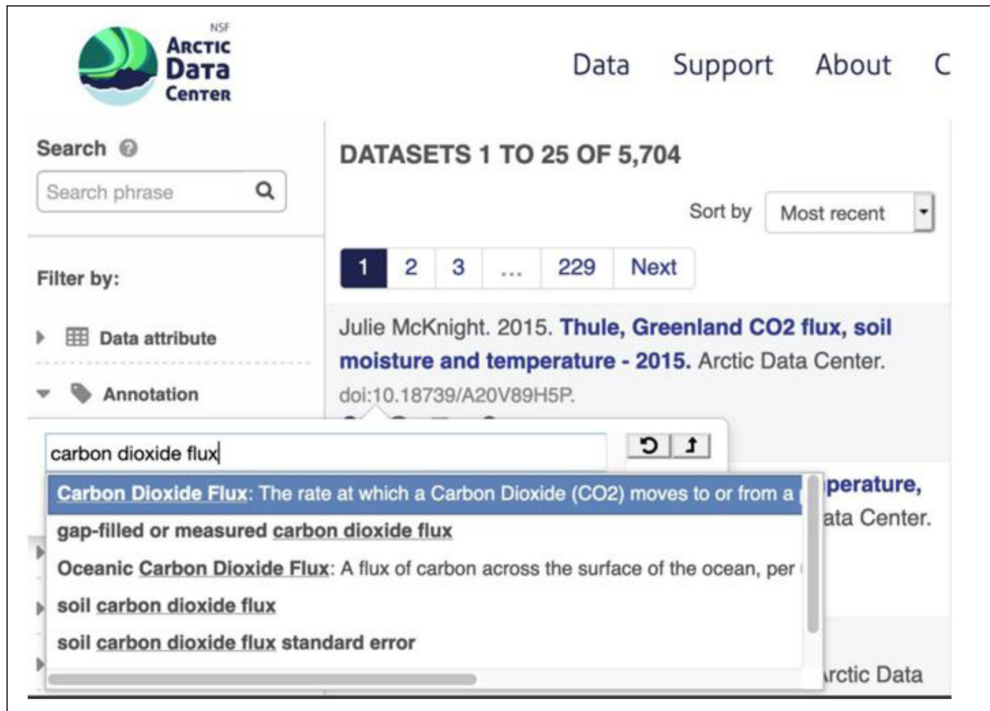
NSF
ARCTIC
DATA
CENTER

Data Support About C

Search

Search phrase

Filter by:

Data attribute

Annotation

DATASETS 1 TO 25 OF 5,704

Sort by Most recent

1 2 3 ... 229 Next

Julie McKnight. 2015. **Thule, Greenland CO2 flux, soil moisture and temperature - 2015.** Arctic Data Center. doi:10.18739/A20V89H5P.

carbon dioxide flux

**Carbon Dioxide Flux**: The rate at which a Carbon Dioxide (CO2) moves to or from a

gap-filled or measured carbon dioxide flux

Oceanic Carbon Dioxide Flux: A flux of carbon across the surface of the ocean, per

soil carbon dioxide flux

soil carbon dioxide flux standard error

perature,
ata Center.

rctic Data